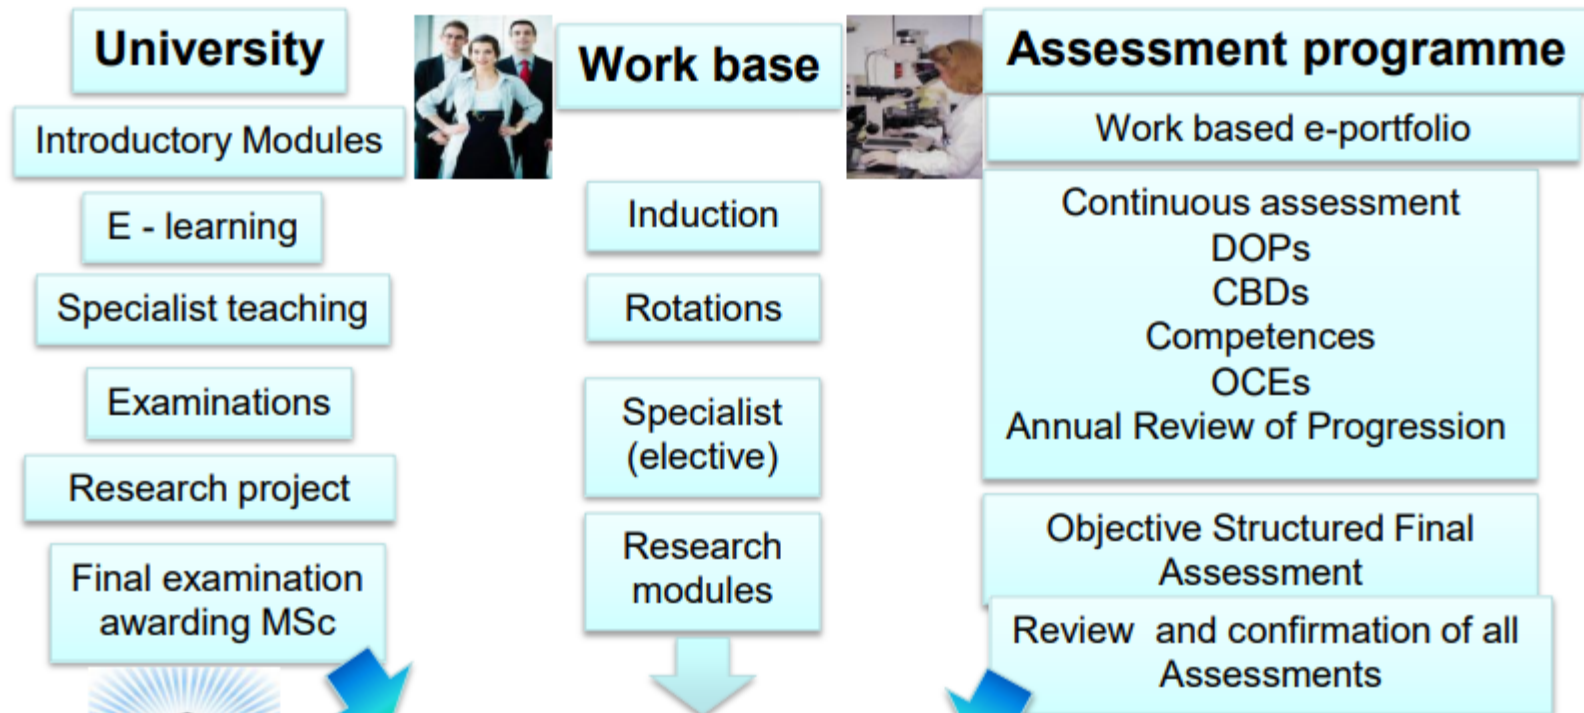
University

Introductory Modules

E - learning

Specialist teaching

Examinations

Research project

Final examination awarding MSc

Work base

Induction

Rotations

Specialist (elective)

Research modules

Assessment programme

Work based e-portfolio

Continuous assessment
DOPs
CBDs
Competences
OCEs
Annual Review of Progression

Objective Structured Final Assessment

Review and confirmation of all Assessments